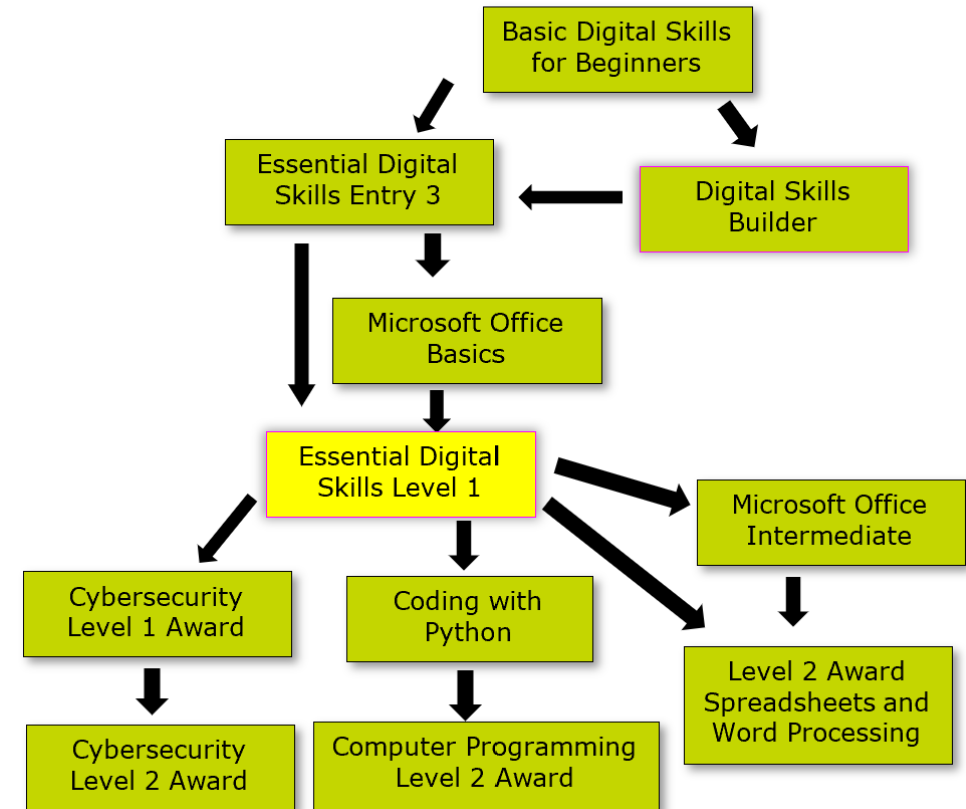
Basic Digital Skills for Beginners

Essential Digital Skills Entry 3

Digital Skills Builder

Microsoft Office Basics

Essential Digital Skills Level 1

Microsoft Office Intermediate

Cybersecurity Level 1 Award

Coding with Python

Level 2 Award Spreadsheets and Word Processing

Cybersecurity Level 2 Award

Computer Programming Level 2 Award